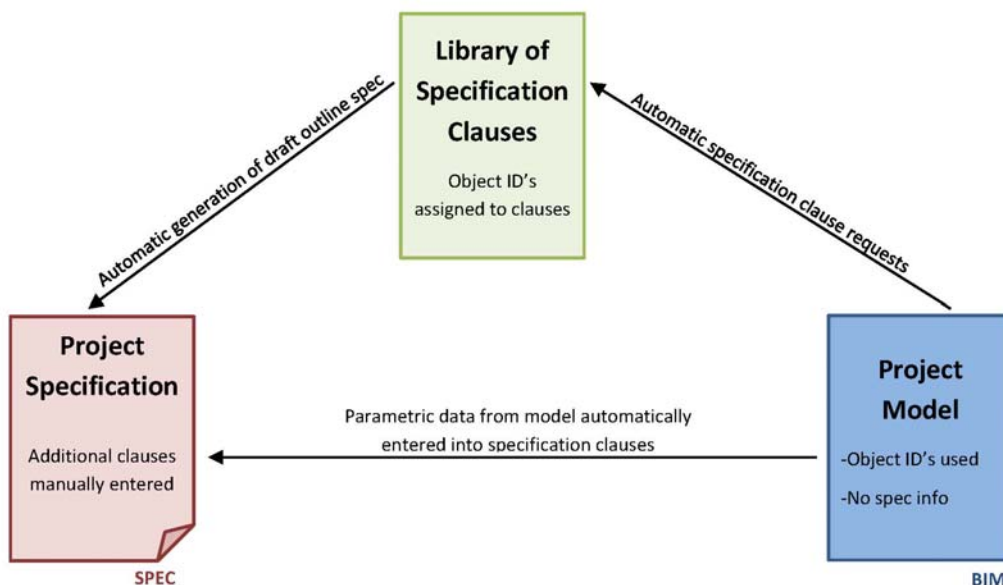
Library of Specification Clauses

Object ID's assigned to clauses

Automatic generation of draft outline spec

Automatic specification clause requests

Project Specification

Additional clauses manually entered

SPEC

Parametric data from model automatically entered into specification clauses

Project Model

-Object ID's used

-No spec info

BIM